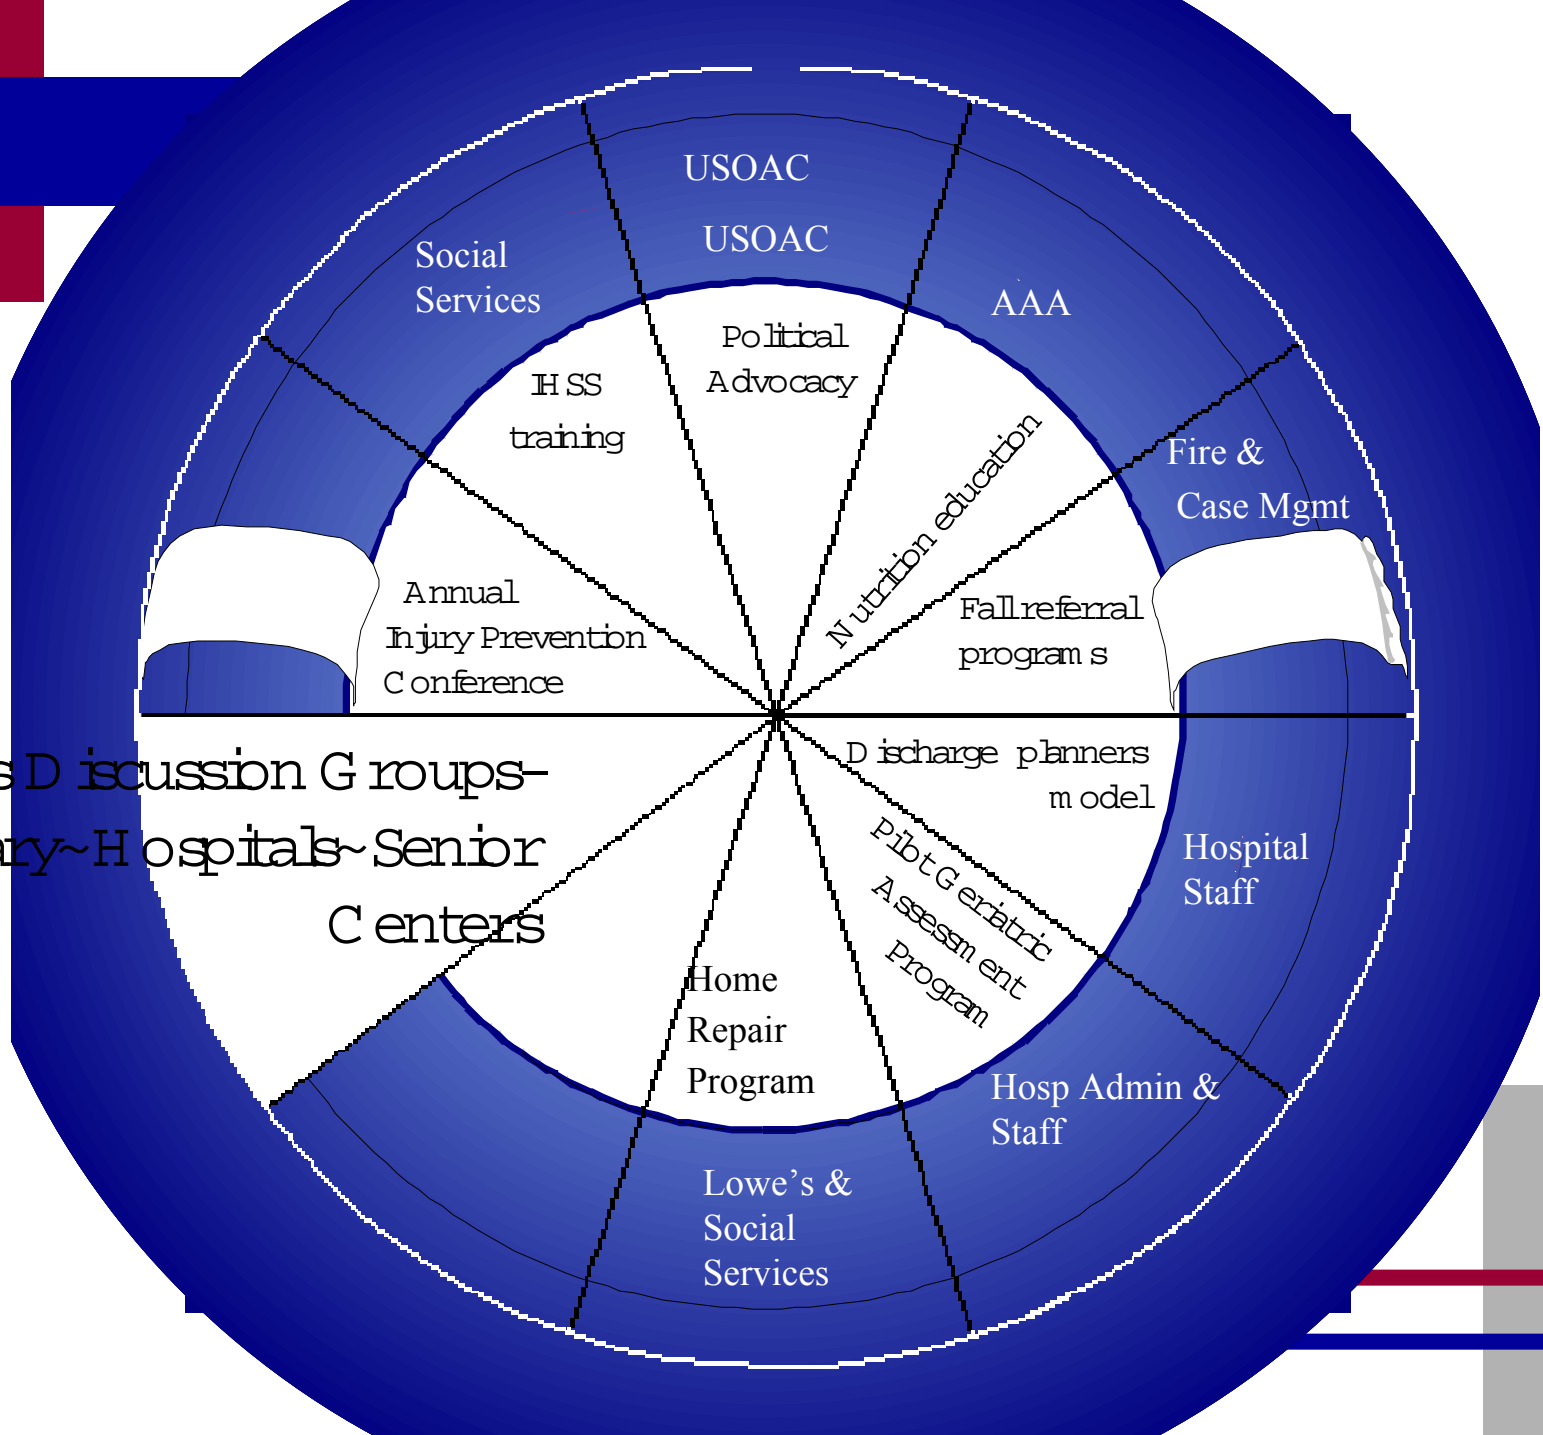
USOAC

USOAC

Social Services

AAA

Fire & Case Mgmt

Hospital Staff

Hosp Admin & Staff

Lowe's & Social Services

IHSS training

Political Advocacy

Nutrition education

Fall referral programs

Annual Injury Prevention Conference

Discharge planners model

Pilot Geriatric Assessment Program

Home Repair Program

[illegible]s Discussion Groups-
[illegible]ry~Hospitals~Senior
Centers